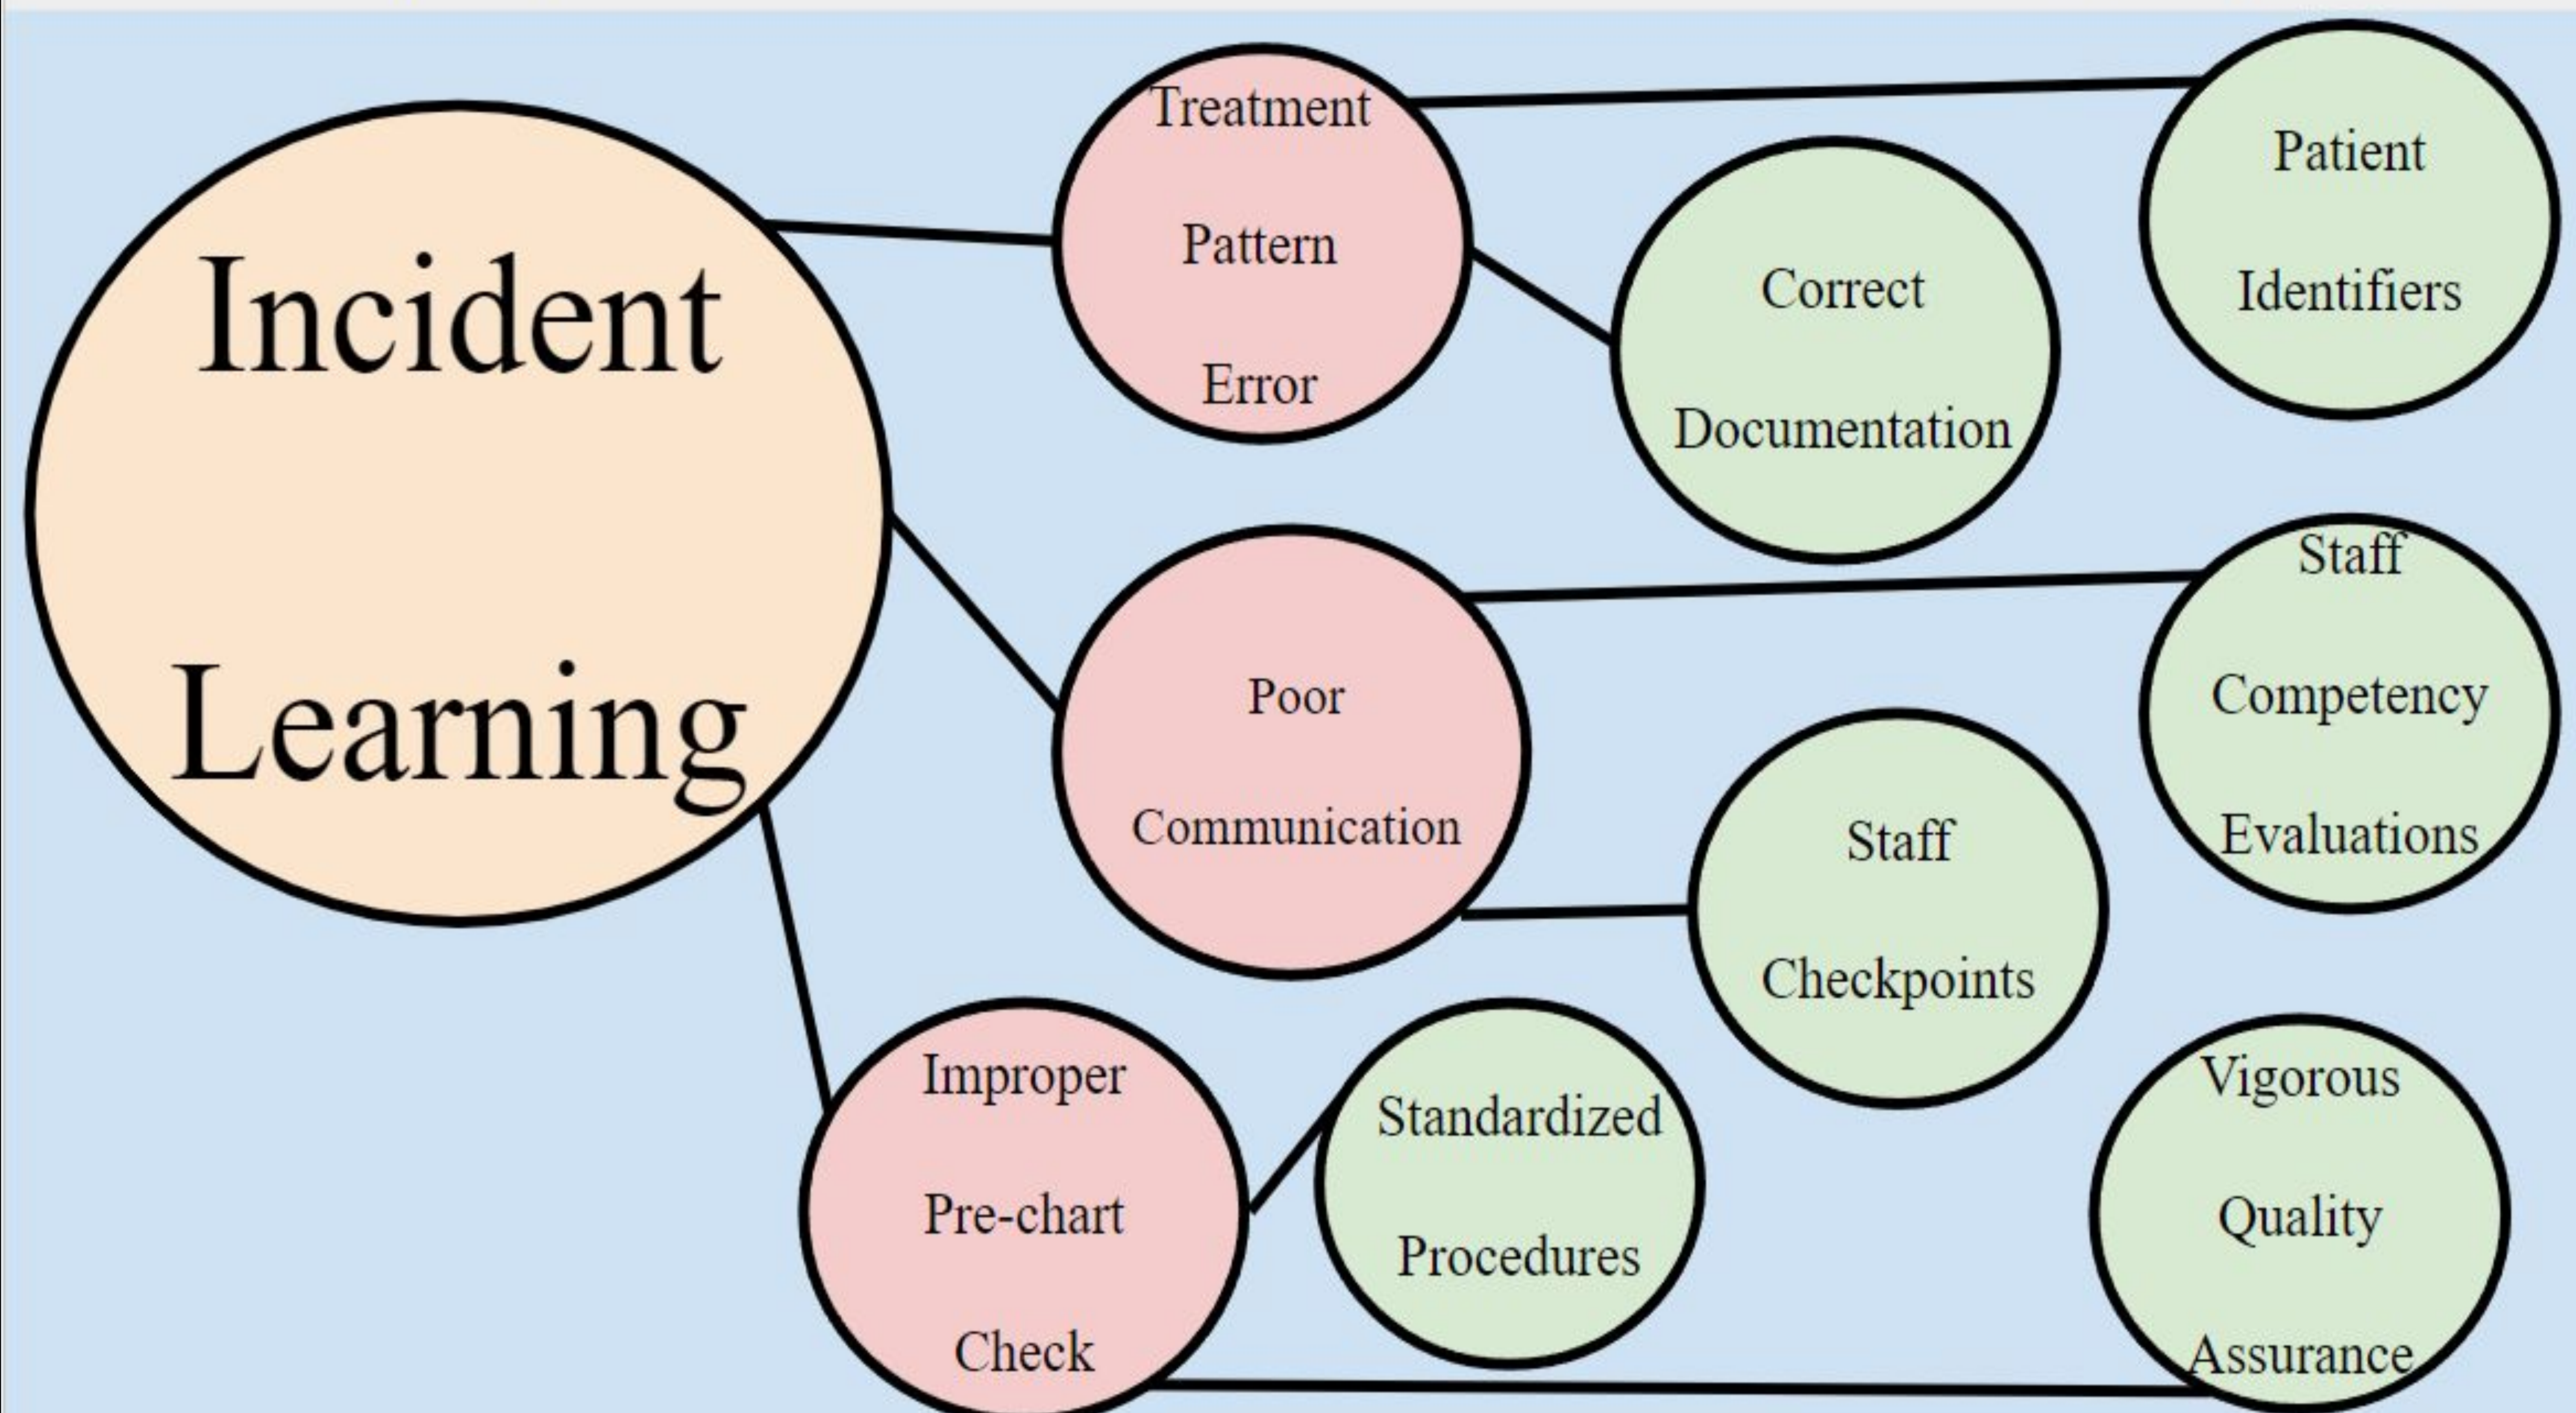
Incident Learning

Treatment Pattern Error

Correct Documentation

Patient Identifiers

Poor Communication

Staff Competency Evaluations

Staff Checkpoints

Improper Pre-chart Check

Standardized Procedures

Vigorous Quality Assurance